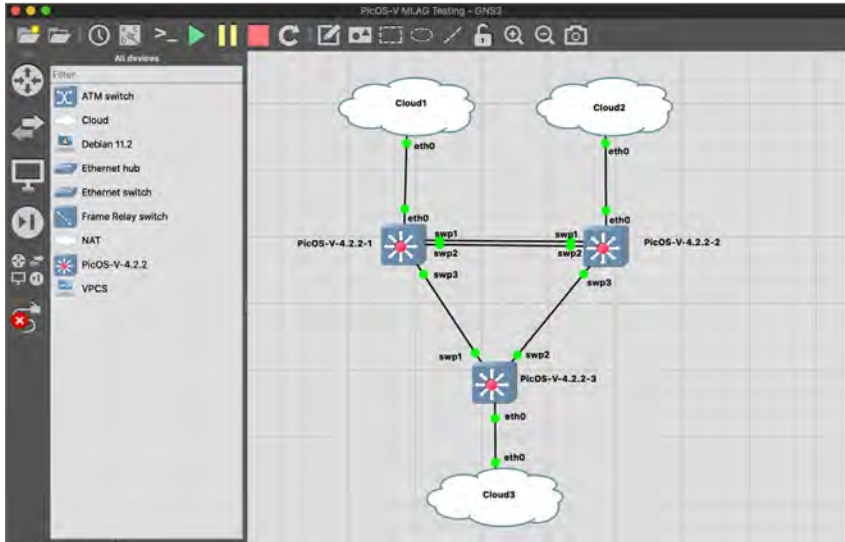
PicOS-V MLAG Testing - GNS3

All devices

Filter

ATM switch
Cloud
Debian 11.2
Ethernet hub
Ethernet switch
Frame Relay switch
NAT
PicOS-V-4.2.2
VPCS

Cloud1
Cloud2
eth0
eth0
eth0
eth0
PicOS-V-4.2.2-1
swp1
swp2
swp1
swp2
PicOS-V-4.2.2-2
swp3
swp3
swp1
swp2
PicOS-V-4.2.2-3
eth0
eth0
Cloud3